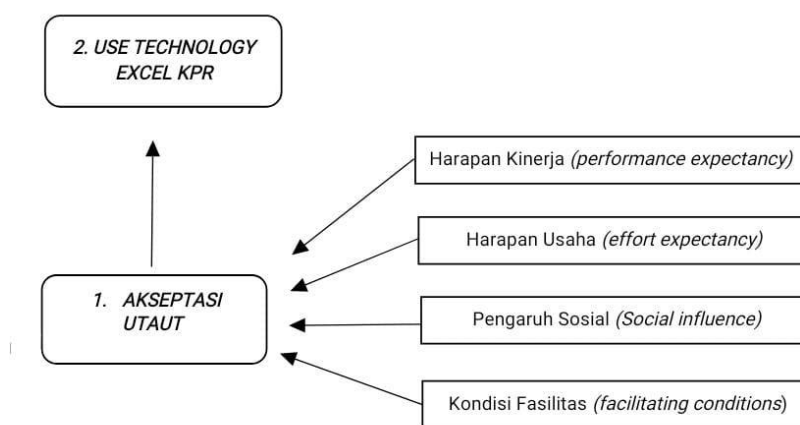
2. USE TECHNOLOGY EXCEL KPR

Harapan Kinerja *(performance expectancy)*

Harapan Usaha *(effort expectancy)*

1. AKSEPTASI UTAUT

Pengaruh Sosial *(Social influence)*

Kondisi Fasilitas *(facilitating conditions*)